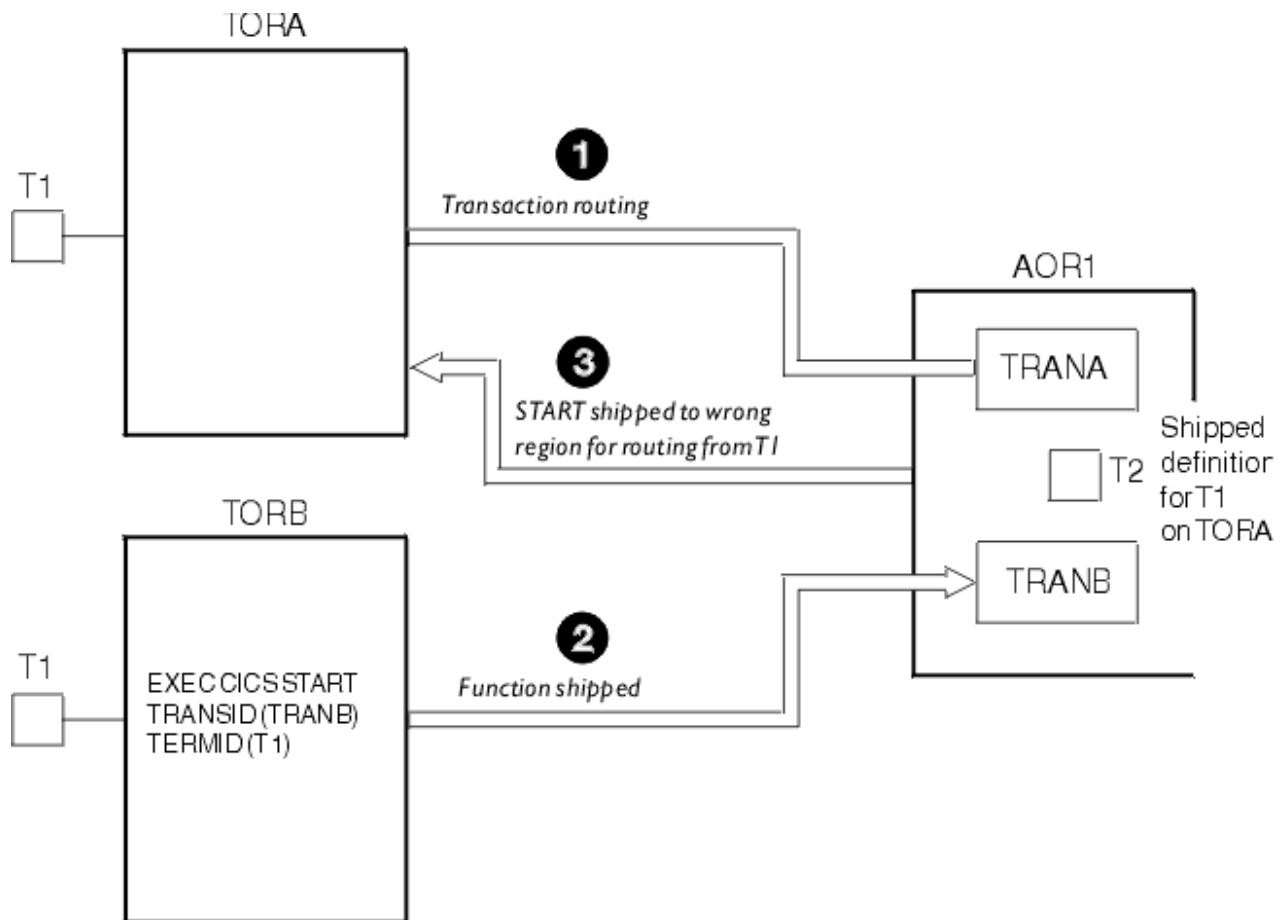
TORA

T1

1

Transaction routing

AOR1

TRANA

3

START shipped to wrong region for routing fromT1

Shipped definitior forT1 on TORA

T2

TORB

TRANB

T1

2

EXEC CICS START TRANSID(TRANB) TERMID(T1)

Function shipped